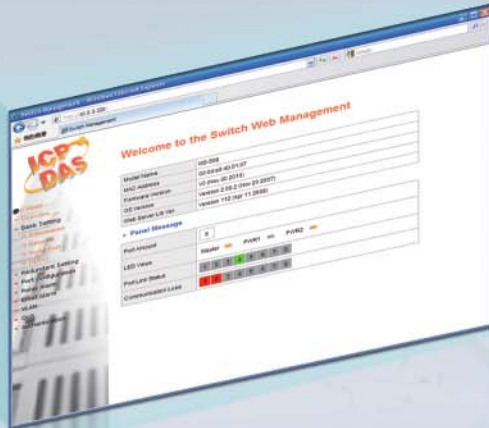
Welcome to the Switch Web Management

ICP DAS

Basic Setting

Redundant Setting

| Model Name | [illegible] |
|---|---|
| MAC Address | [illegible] |
| Firmware Version | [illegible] |
| OS Version | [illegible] |
| Web Server UI Ver. | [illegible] |

Panel Message

| Port Amount | 8 |
|---|---|
| LED Value | Master PWR1 PWR2 |
| Port Link Status | 1 2 3 4 5 6 7 8 |
| Communication Loss | 1 2 |